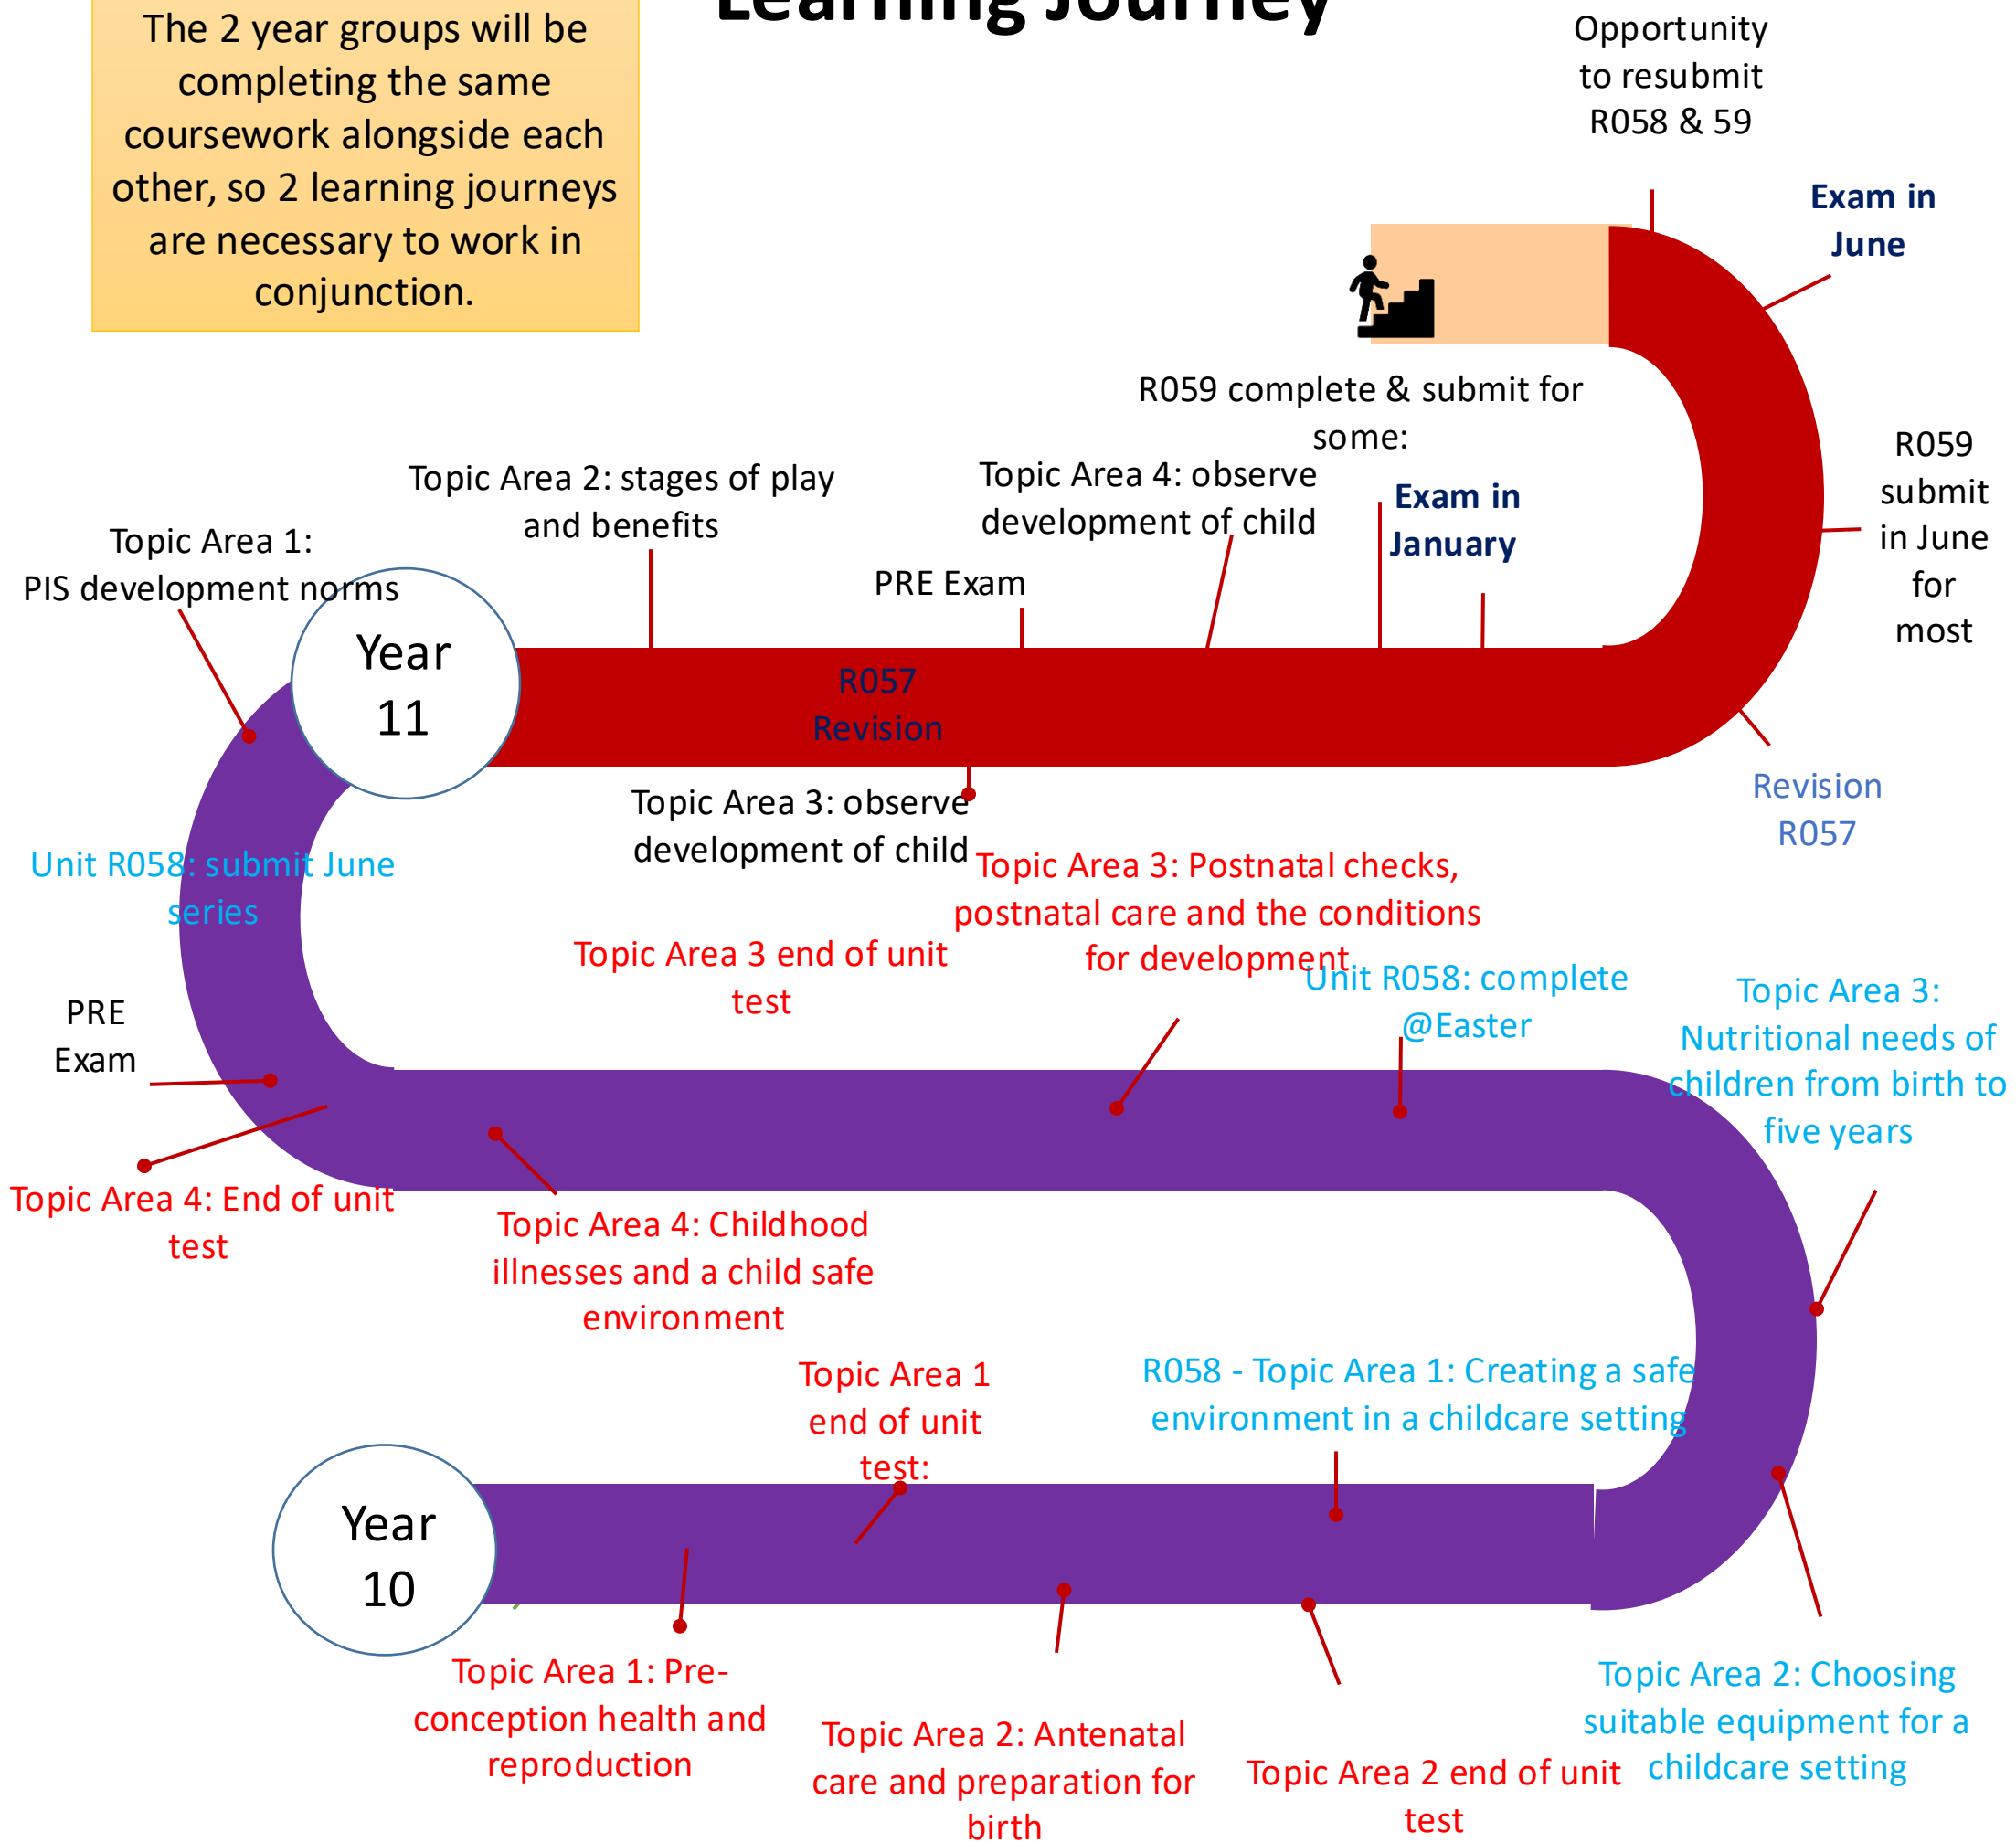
The 2 year groups will be completing the same coursework alongside each other, so 2 learning journeys are necessary to work in conjunction.

Learning Journey

Opportunity to resubmit R058 & 59

Exam in June

R059 complete & submit for some:

R059 submit in June for most

Exam in January

Topic Area 2: stages of play and benefits

Topic Area 4: observe development of child

Topic Area 1: PIS development norms

PRE Exam

Year 11

R057 Revision

Revision R057

Topic Area 3: observe development of child

Unit R058: submit June series

Topic Area 3: Postnatal checks, postnatal care and the conditions for development

Topic Area 3 end of unit test

Unit R058: complete @Easter

Topic Area 3: Nutritional needs of children from birth to five years

PRE Exam

Topic Area 4: End of unit test

Topic Area 4: Childhood illnesses and a child safe environment

Topic Area 1 end of unit test:

R058 - Topic Area 1: Creating a safe environment in a childcare setting

Year 10

Topic Area 1: Pre-conception health and reproduction

Topic Area 2: Antenatal care and preparation for birth

Topic Area 2 end of unit test

Topic Area 2: Choosing suitable equipment for a childcare setting